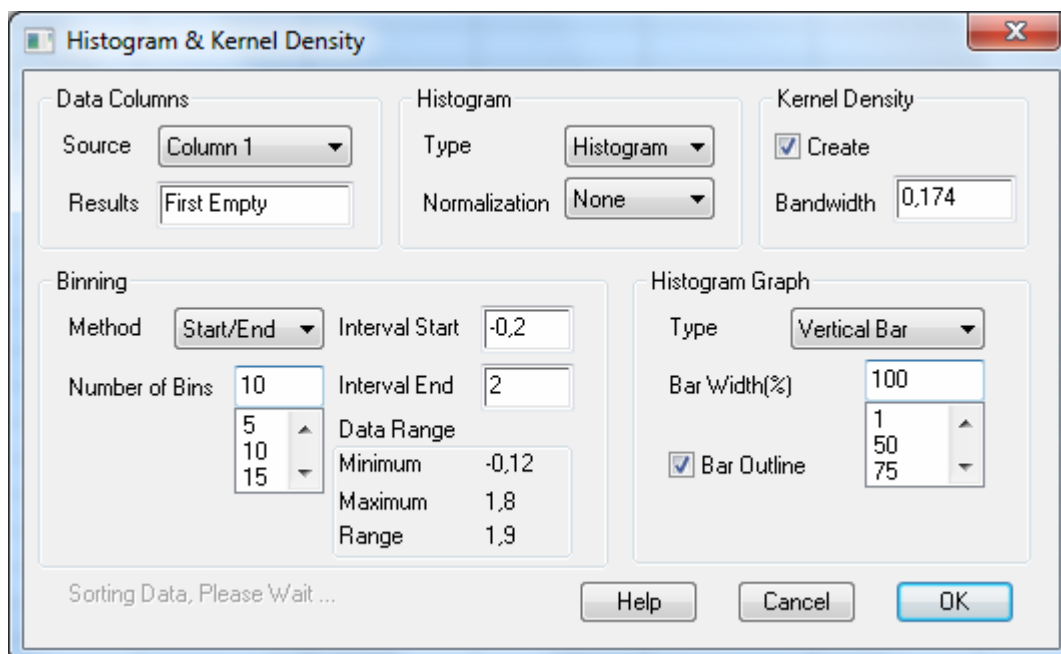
Histogram & Kernel Density

Data Columns
Source Column 1
Results First Empty

Histogram
Type Histogram
Normalization None

Kernel Density
Create
Bandwidth 0,174

Binning
Method Start/End
Number of Bins 10
5
10
15
Interval Start -0,2
Interval End 2
Data Range
Minimum -0,12
Maximum 1,8
Range 1,9

Histogram Graph
Type Vertical Bar
Bar Width(%) 100
1
50
75
Bar Outline

Sorting Data, Please Wait ...
Help Cancel OK